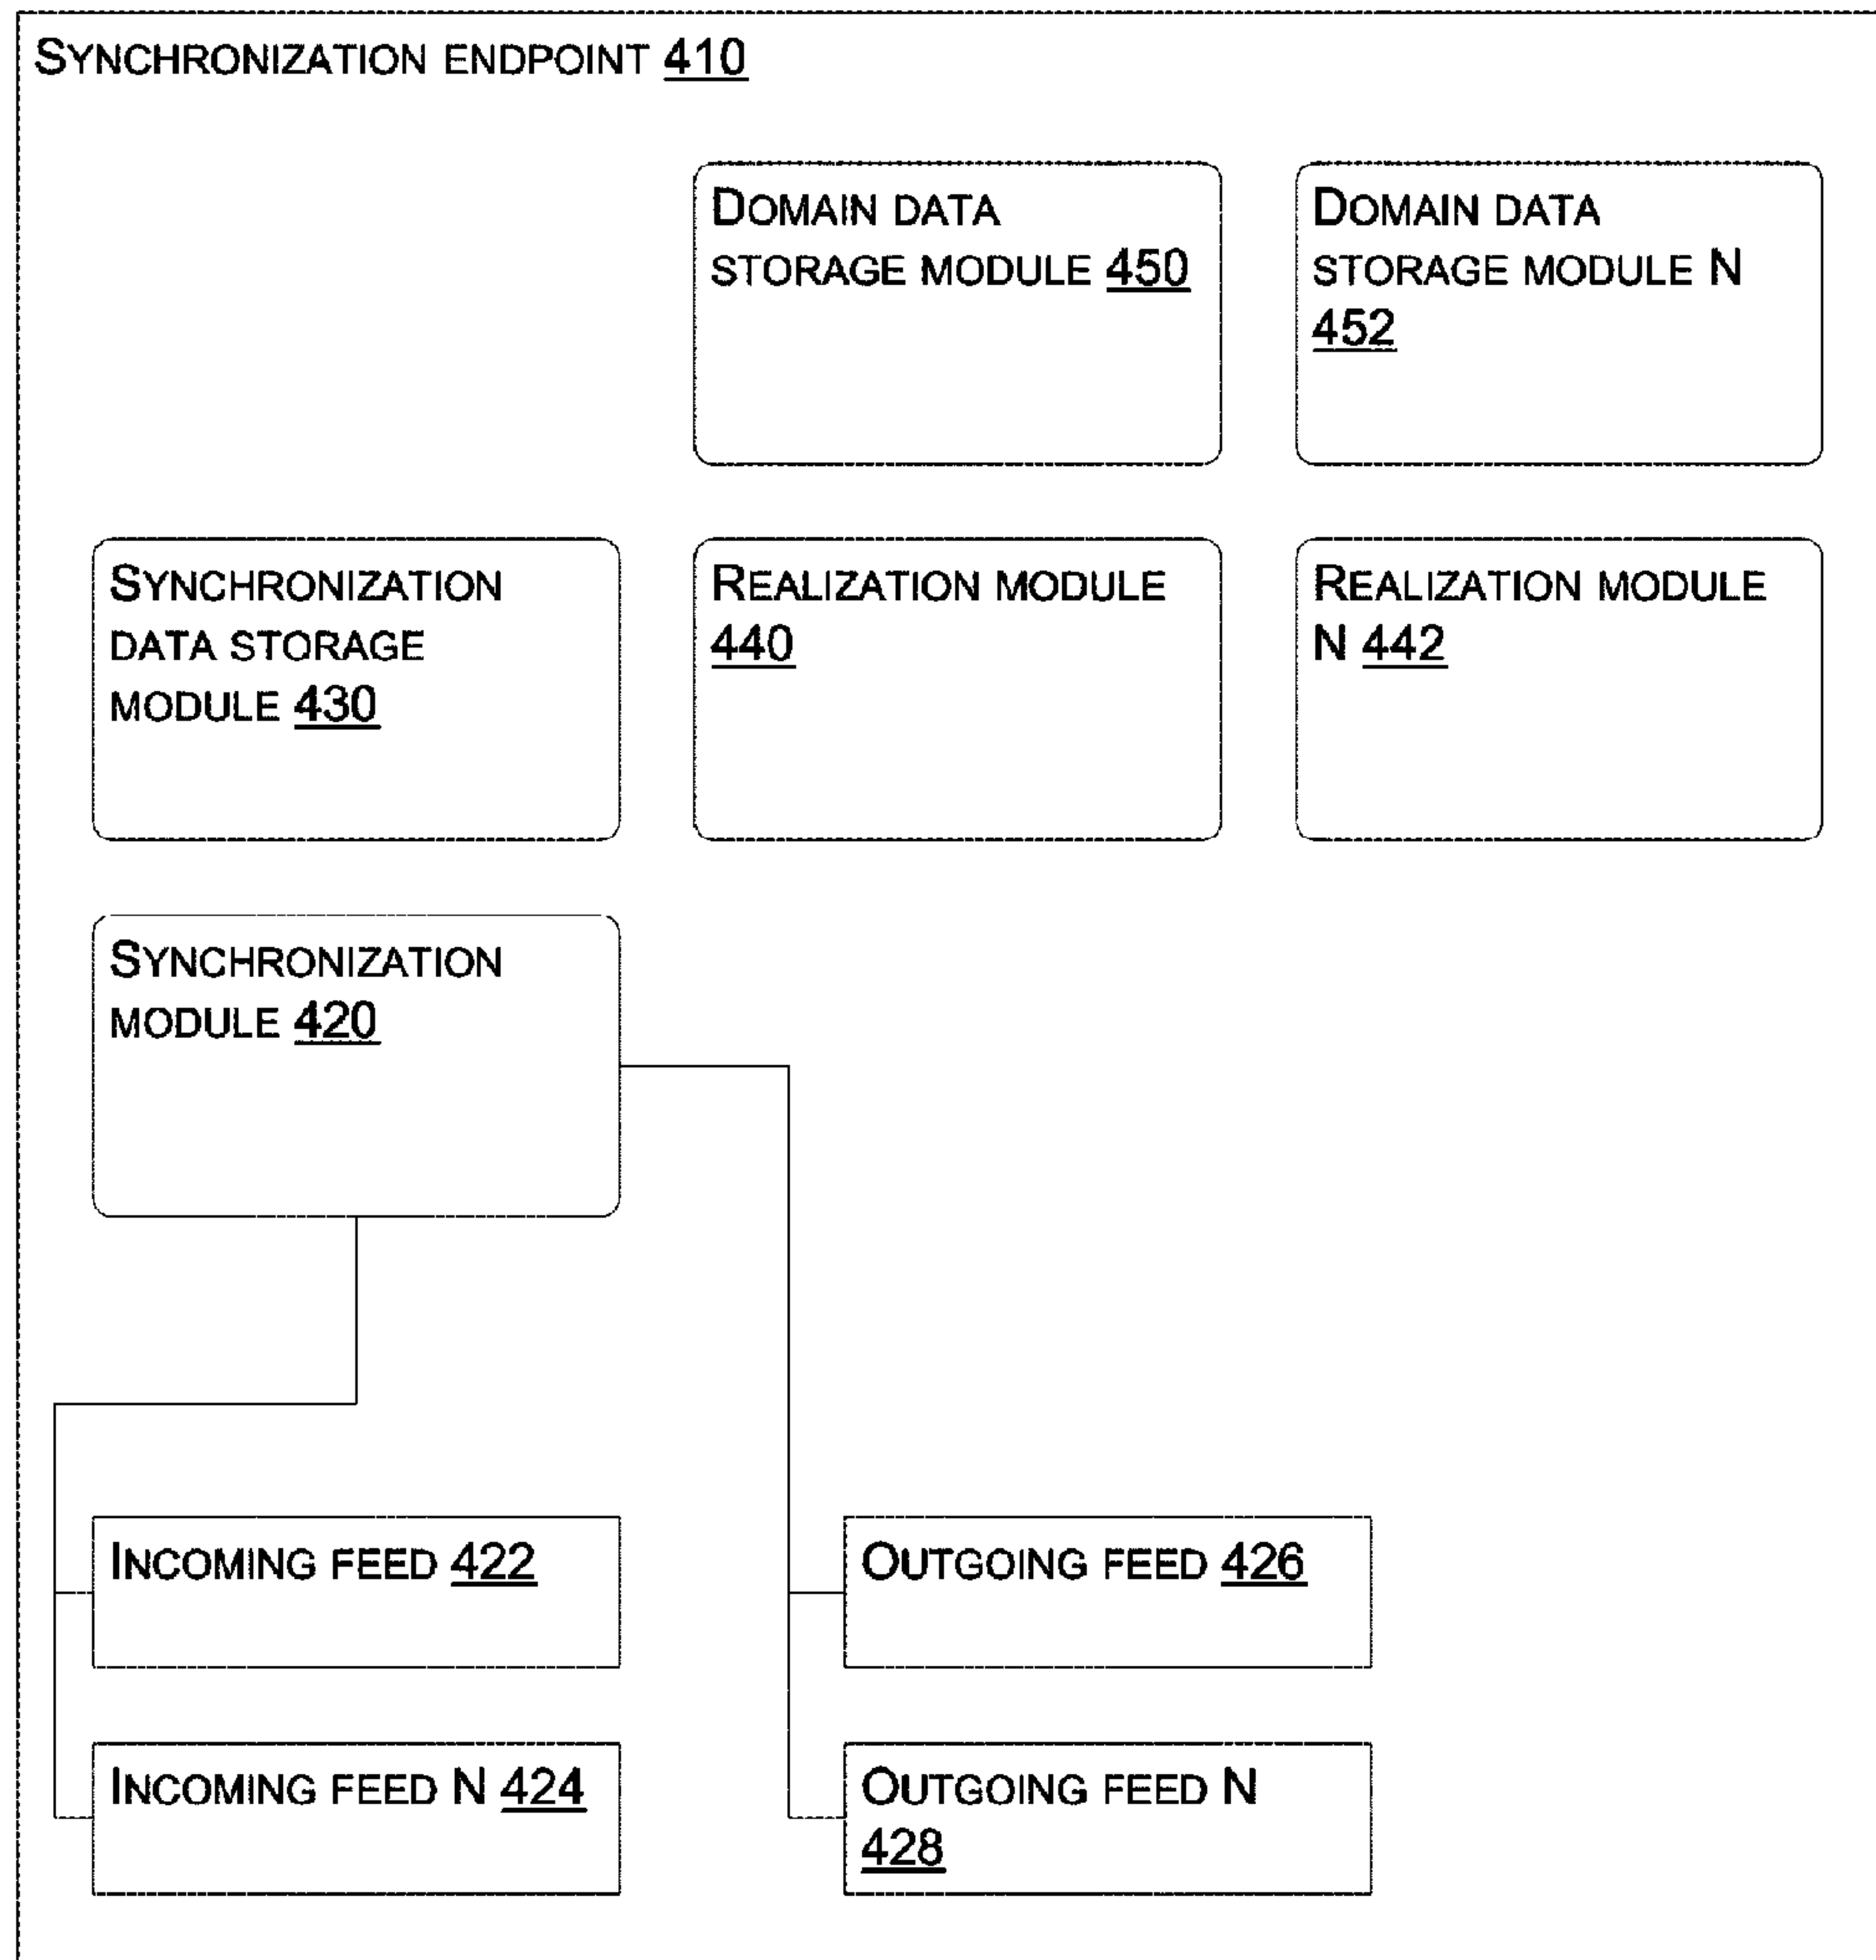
Synchronization endpoint 410

Domain data storage module 450

Domain data storage module N 452

Synchronization data storage module 430

Realization module 440

Realization module N 442

Synchronization module 420

Incoming feed 422

Incoming feed N 424

Outgoing feed 426

Outgoing feed N 428